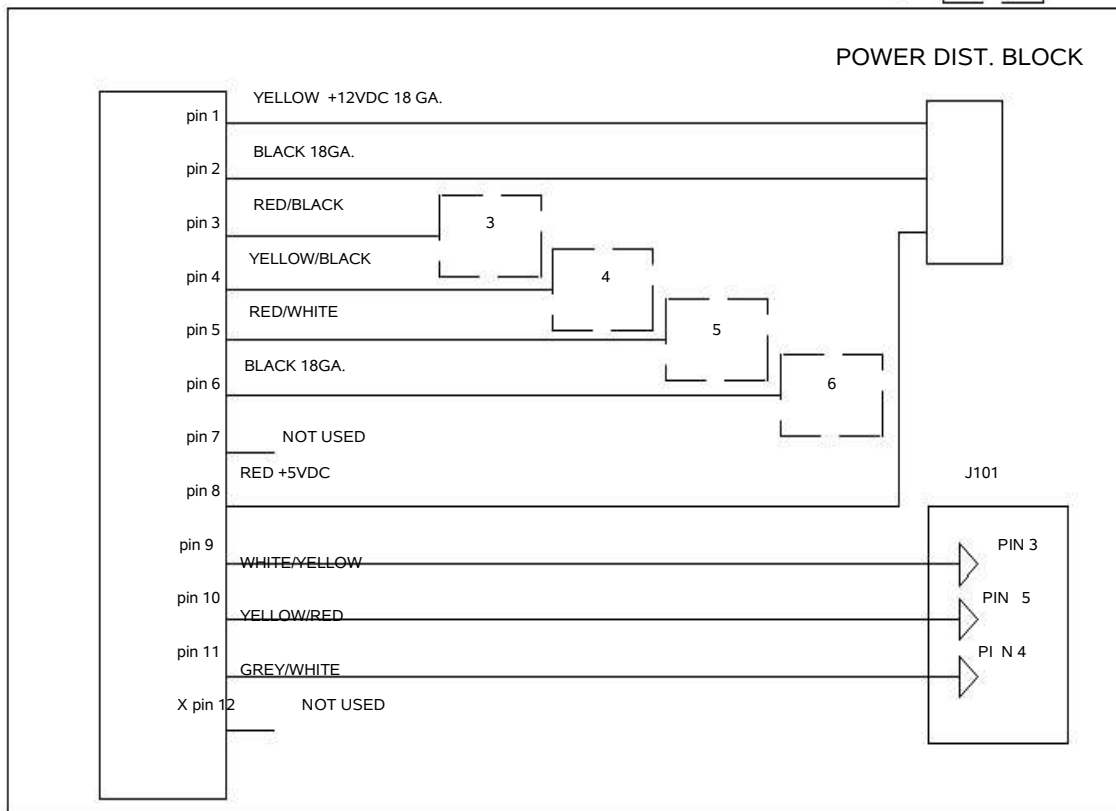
POWER DIST. BLOCK

pin 1
YELLOW +12VDC 18 GA.

pin 2
BLACK 18GA.

pin 3
RED/BLACK

3

pin 4
YELLOW/BLACK

4

pin 5
RED/WHITE

5

pin 6
BLACK 18GA.

6

pin 7
NOT USED

pin 8
RED +5VDC

J101

pin 9
WHITE/YELLOW
PIN 3

pin 10
YELLOW/RED
PIN 5

pin 11
GREY/WHITE
PI N 4

X pin 12
NOT USED